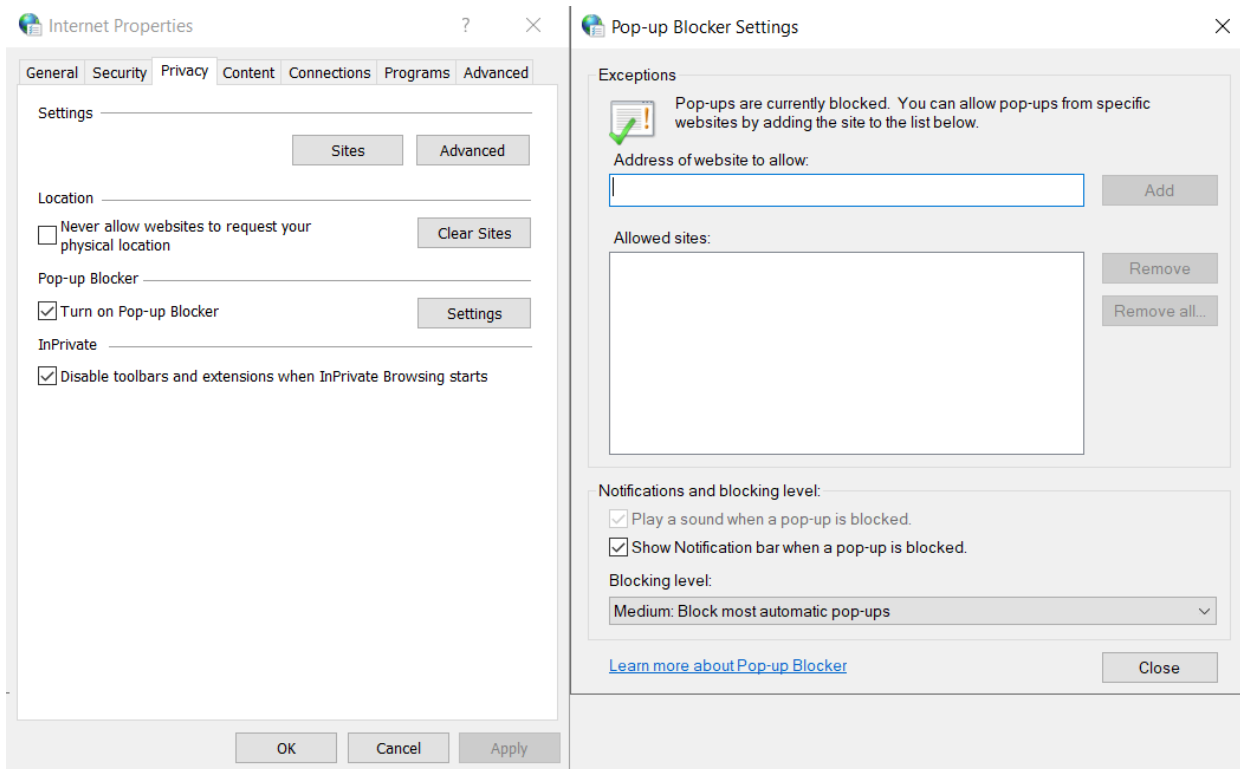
Internet Properties ? ×

General Security Privacy Content Connections Programs Advanced

Settings

Sites Advanced

Location

Never allow websites to request your physical location

Clear Sites

Pop-up Blocker

Turn on Pop-up Blocker

Settings

InPrivate

Disable toolbars and extensions when InPrivate Browsing starts

OK Cancel Apply

Pop-up Blocker Settings ×

Exceptions

Pop-ups are currently blocked. You can allow pop-ups from specific websites by adding the site to the list below.

Address of website to allow:

Add

Allowed sites:

Remove

Remove all...

Notifications and blocking level:

Play a sound when a pop-up is blocked.

Show Notification bar when a pop-up is blocked.

Blocking level:

Medium: Block most automatic pop-ups

Learn more about Pop-up Blocker

Close